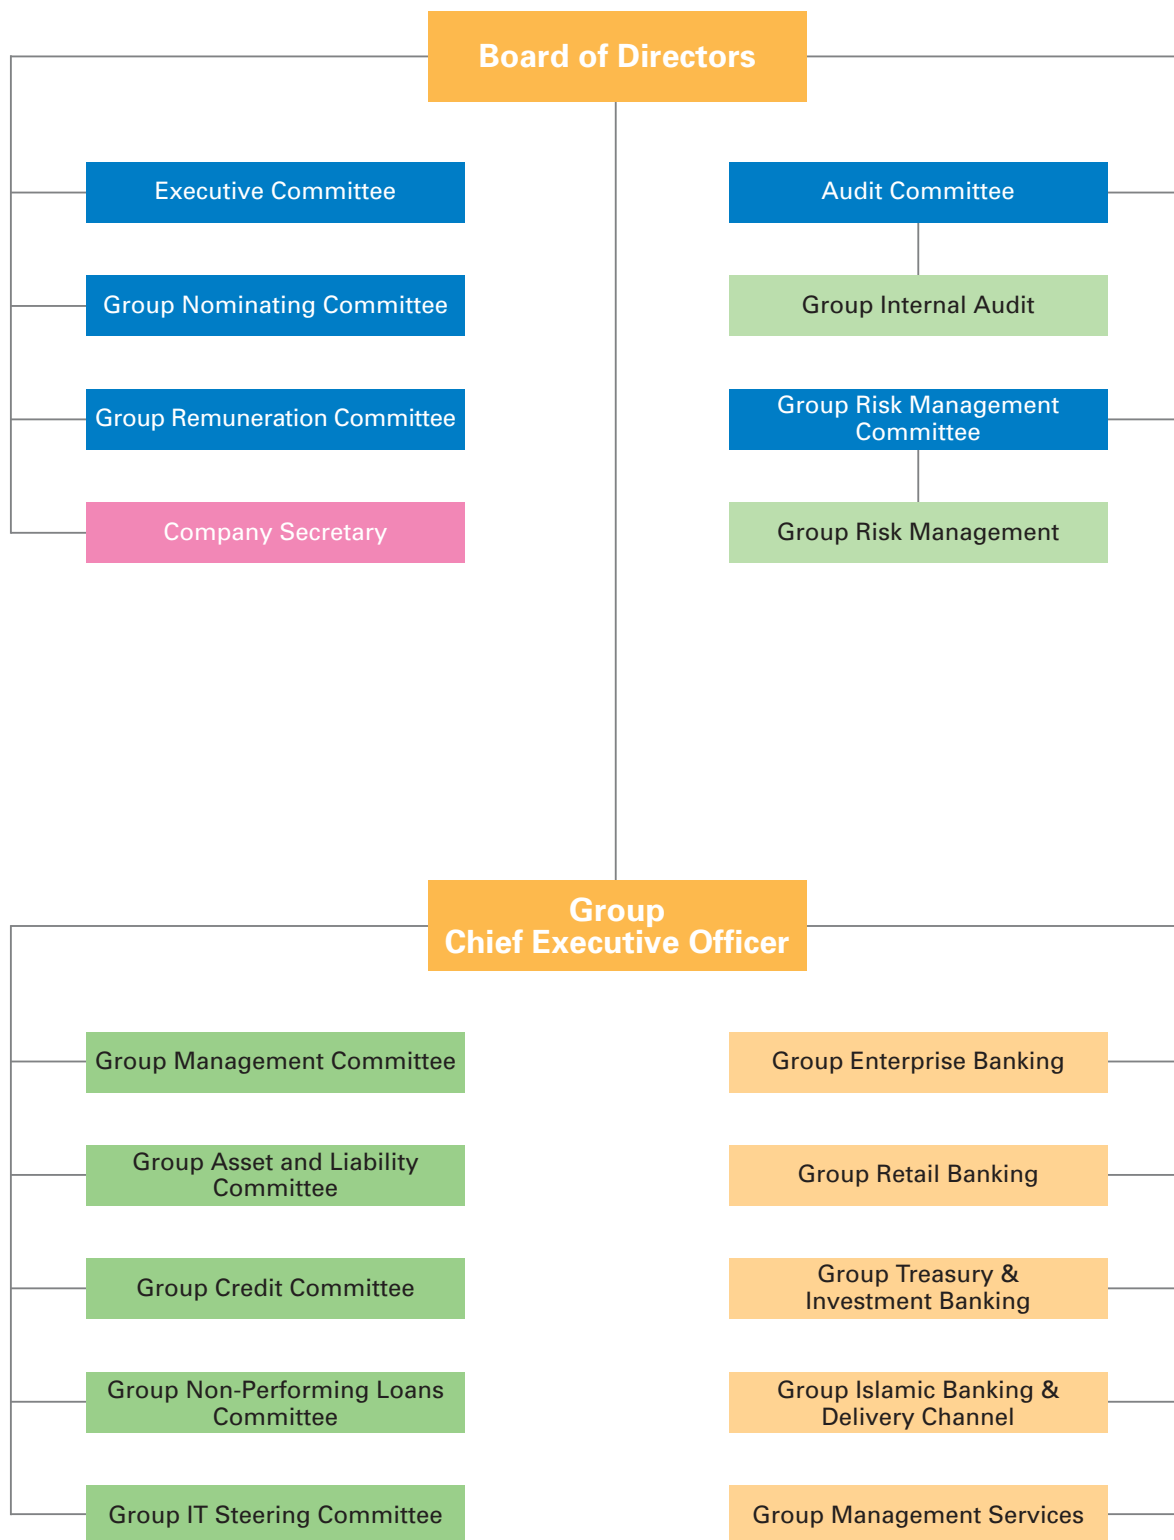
Board of Directors

Executive Committee

Group Nominating Committee

Group Remuneration Committee

Company Secretary

Audit Committee

Group Internal Audit

Group Risk Management Committee

Group Risk Management

Group Chief Executive Officer

Group Management Committee

Group Asset and Liability Committee

Group Credit Committee

Group Non-Performing Loans Committee

Group IT Steering Committee

Group Enterprise Banking

Group Retail Banking

Group Treasury & Investment Banking

Group Islamic Banking & Delivery Channel

Group Management Services